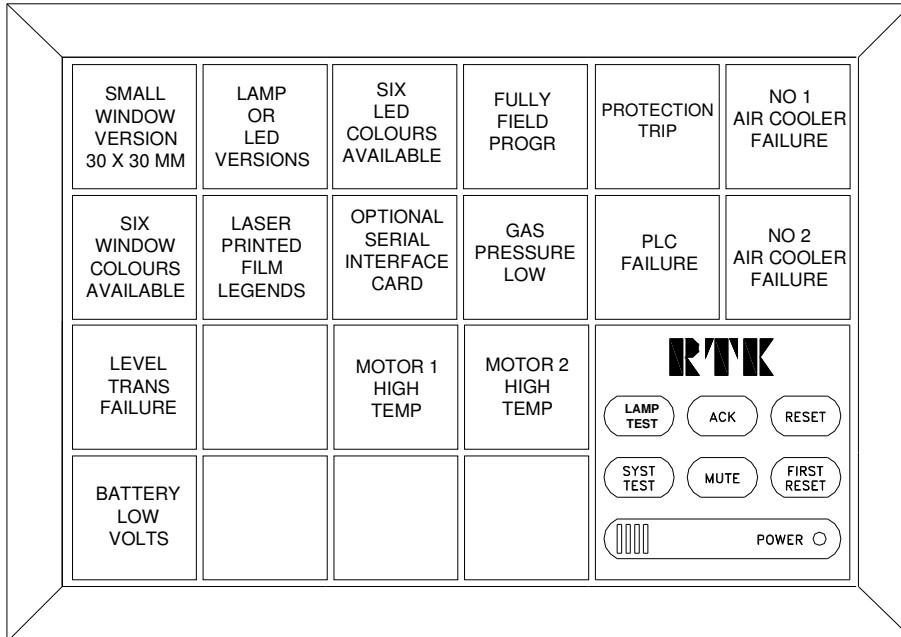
| | | | | | |
|---|---|---|---|---|---|
| SMALL WINDOW VERSION 30 X 30 MM | LAMP OR LED VERSIONS | SIX LED COLOURS AVAILABLE | FULLY FIELD PROGR | PROTECTION TRIP | NO 1 AIR COOLER FAILURE |
| SIX WINDOW COLOURS AVAILABLE | LASER PRINTED FILM LEGENDS | OPTIONAL SERIAL INTERFACE CARD | GAS PRESSURE LOW | PLC FAILURE | NO 2 AIR COOLER FAILURE |
| LEVEL TRANS FAILURE | | MOTOR 1 HIGH TEMP | MOTOR 2 HIGH TEMP | | |
| BATTERY LOW VOLTS | | | | | |

RTK

LAMP TEST
ACK
RESET
SYST TEST
MUTE
FIRST RESET
POWER